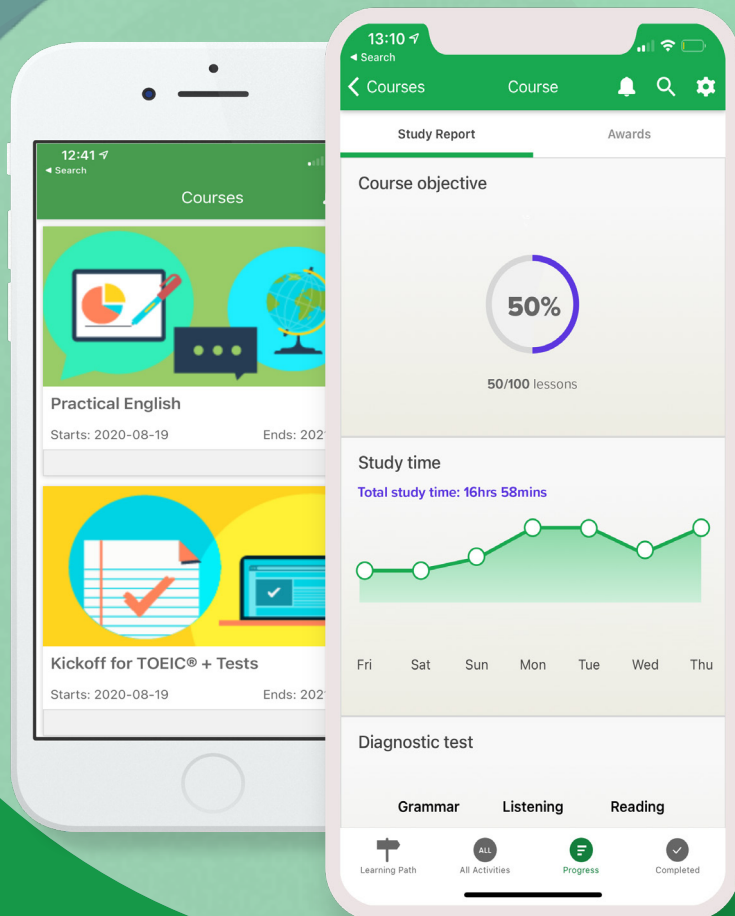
12:41
◂ Search
Courses

Practical English
Starts: 2020-08-19
Ends: 202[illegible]

Kickoff for TOEIC® + Tests
Starts: 2020-08-19
Ends: 202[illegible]

13:10
◂ Search
< Courses
Course

Study Report
Awards

Course objective
50%
50/100 lessons

Study time
Total study time: 16hrs 58mins
Fri Sat Sun Mon Tue Wed Thu

Diagnostic test
Grammar
Listening
Reading

Learning Path
ALL
All Activities
Progress
Completed